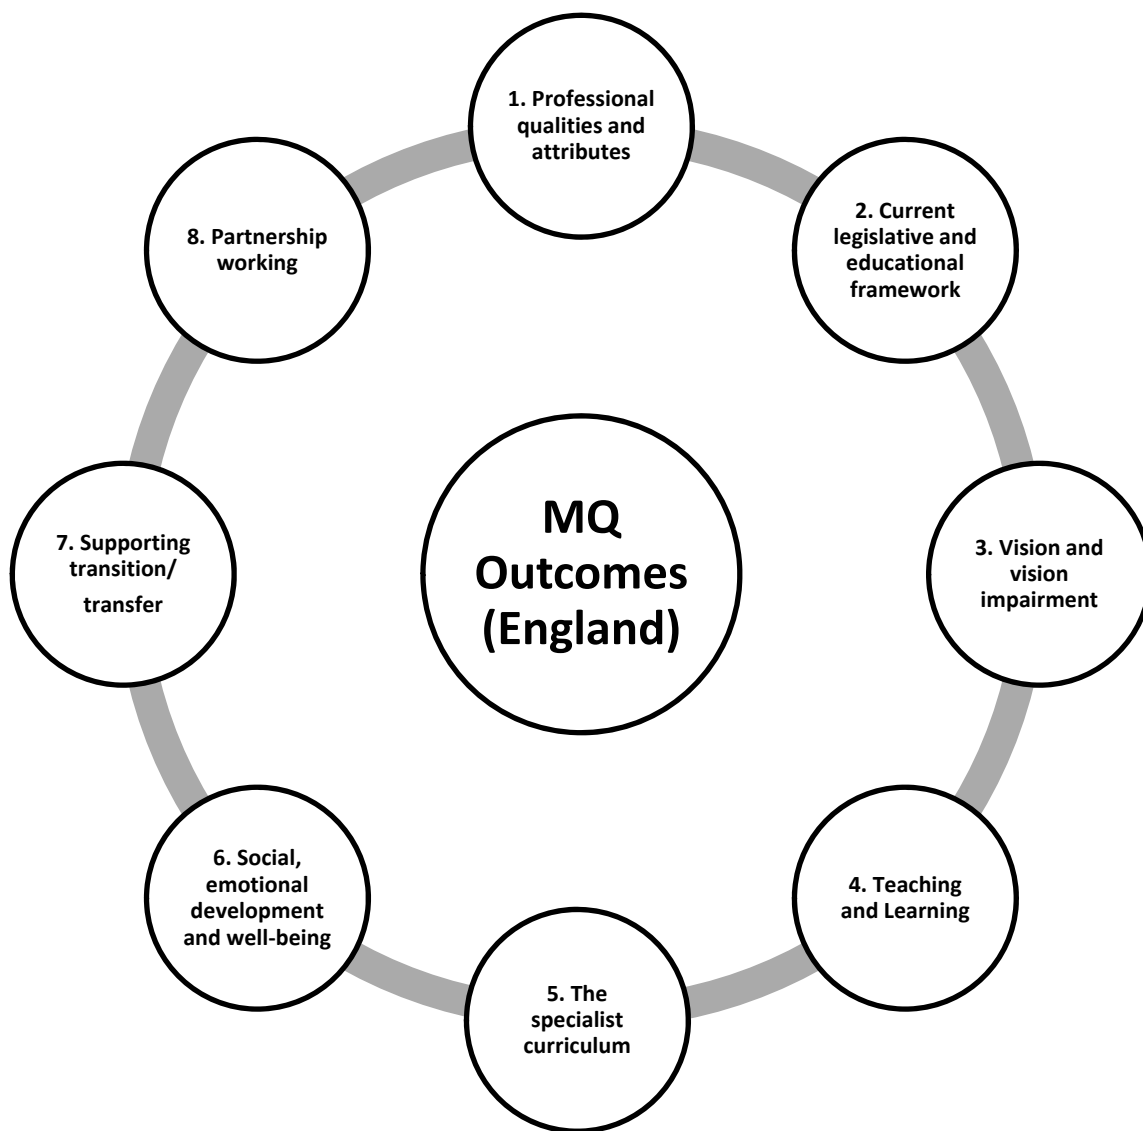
MQ Outcomes (England)

1. Professional qualities and attributes

2. Current legislative and educational framework

3. Vision and vision impairment

4. Teaching and Learning

5. The specialist curriculum

6. Social, emotional development and well-being

7. Supporting transition/ transfer

8. Partnership working